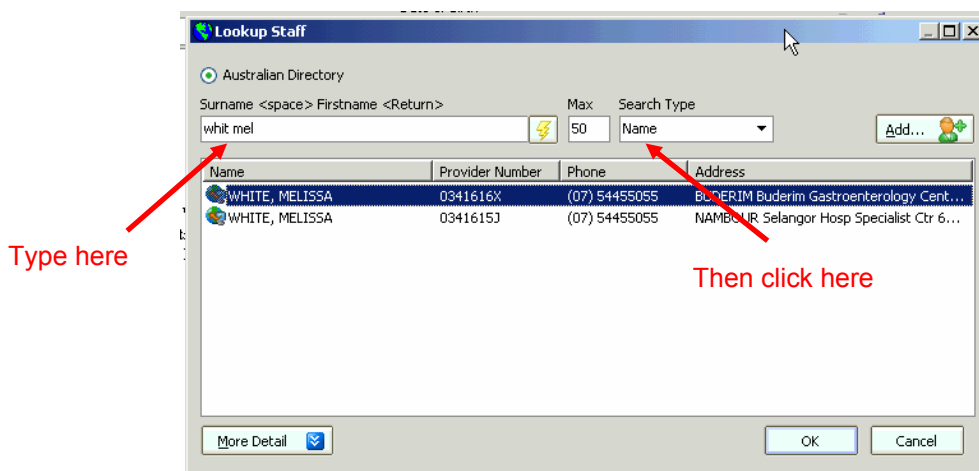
Lookup Staff

Australian Directory

Surname <space> Firstname <Return>

whit mel

Max

50

Search Type

Name

Add...

| Name | Provider Number | Phone | Address |
|---|---|---|---|
| WHITE, MELISSA | 0341616X | (07) 54455055 | BUDERIM Buderim Gastroenterology Cent... |
| WHITE, MELISSA | 0341615J | (07) 54455055 | NAMBOUR Selangor Hosp Specialist Ctr 6... |

Type here

Then click here

More Detail

OK

Cancel